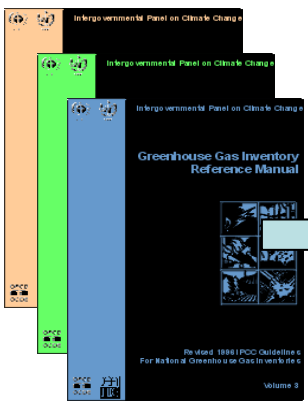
Intergovernmental Panel on Climate Change

Intergovernmental Panel on Climate Change

Intergovernmental Panel on Climate Change

Greenhouse Gas Inventory Reference Manual

Revised 1996 IPCC Guidelines For National Greenhouse Gas Inventories

Volume 3